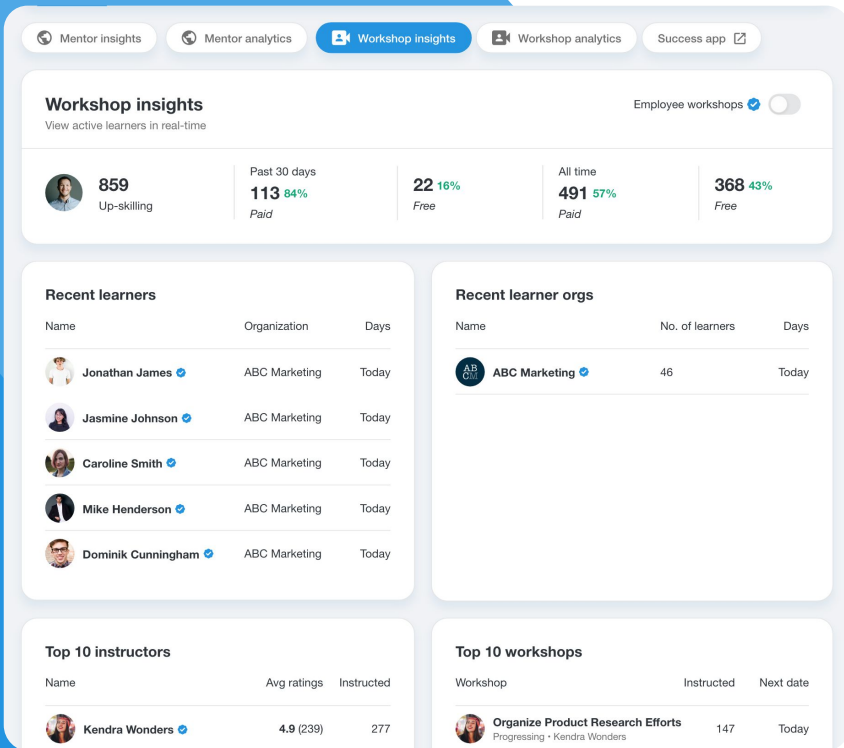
Mentor insights Mentor analytics Workshop insights Workshop analytics Success app

Workshop insights
View active learners in real-time

Employee workshops

859
Up-skilling

Past 30 days
113 84%
Paid

22 16%
Free

All time
491 57%
Paid

368 43%
Free

Recent learners

| Name | Organization | Days |
|---|---|---|
| Jonathan James | ABC Marketing | Today |
| Jasmine Johnson | ABC Marketing | Today |
| Caroline Smith | ABC Marketing | Today |
| Mike Henderson | ABC Marketing | Today |
| Dominik Cunningham | ABC Marketing | Today |

Recent learner orgs

| Name | No. of learners | Days |
|---|---|---|
| ABC Marketing | 46 | Today |

Top 10 instructors

| Name | Avg ratings | Instructed |
|---|---|---|
| Kendra Wonders | 4.9 (239) | 277 |

Top 10 workshops

| Workshop | Instructed | Next date |
|---|---|---|
| Organize Product Research Efforts Progressing • Kendra Wonders | 147 | Today |